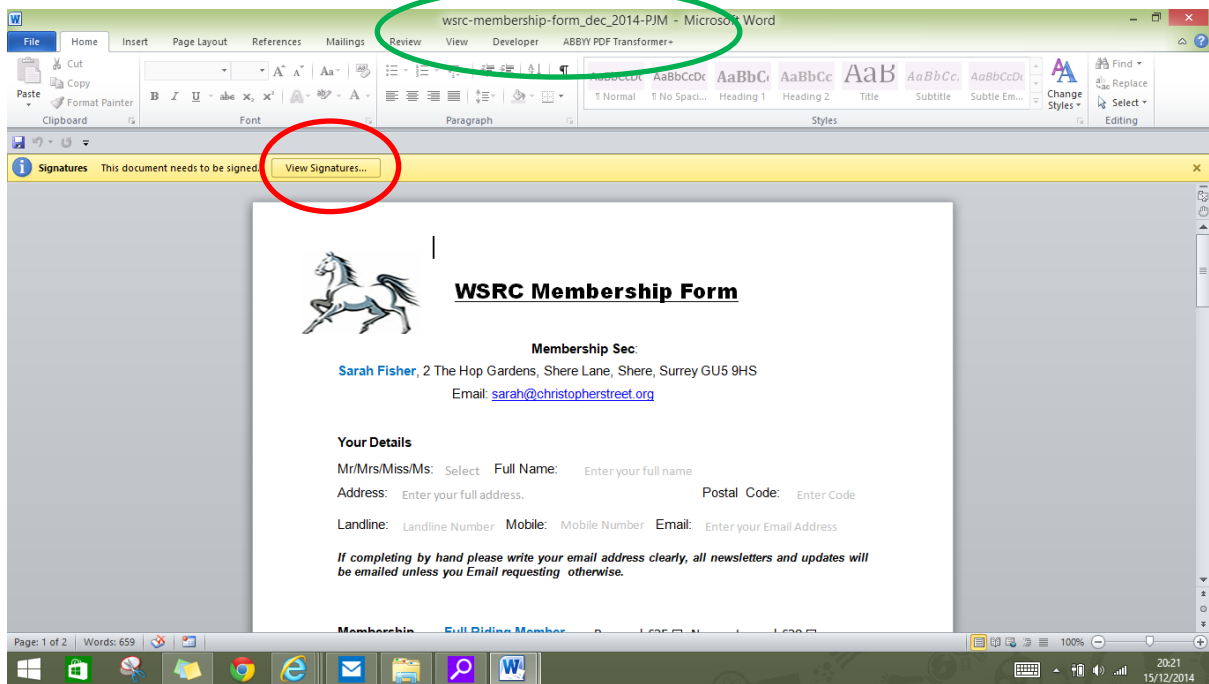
wsrc-membership-form_dec_2014-PJM - Microsoft Word

File Home Insert Page Layout References Mailings Review View Developer ABBYY PDF Transformer+

Cut
Copy
Paste
Format Painter
Clipboard

Font

Paragraph

AaBbCcDt ¶ Normal
AaBbCcDc ¶ No Spaci...
AaBbC Heading 1
AaBbCc Heading 2
AaB Title
AaBbCc. Subtitle
AaBbCcDc Subtle Em...
Change Styles
Styles

Find
Replace
Select
Editing

Signatures This document needs to be signed. View Signatures...

WSRC Membership Form

Membership Sec:
Sarah Fisher, 2 The Hop Gardens, Shere Lane, Shere, Surrey GU5 9HS
Email: sarah@christopherstreet.org

Your Details

Mr/Mrs/Miss/Ms: Select Full Name: Enter your full name
Address: Enter your full address. Postal Code: Enter Code

Landline: Landline Number Mobile: Mobile Number Email: Enter your Email Address

If completing by hand please write your email address clearly, all newsletters and updates will be emailed unless you Email requesting otherwise.

Membership Full Riding Member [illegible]

Page: 1 of 2 Words: 659

100%

20:21
15/12/2014